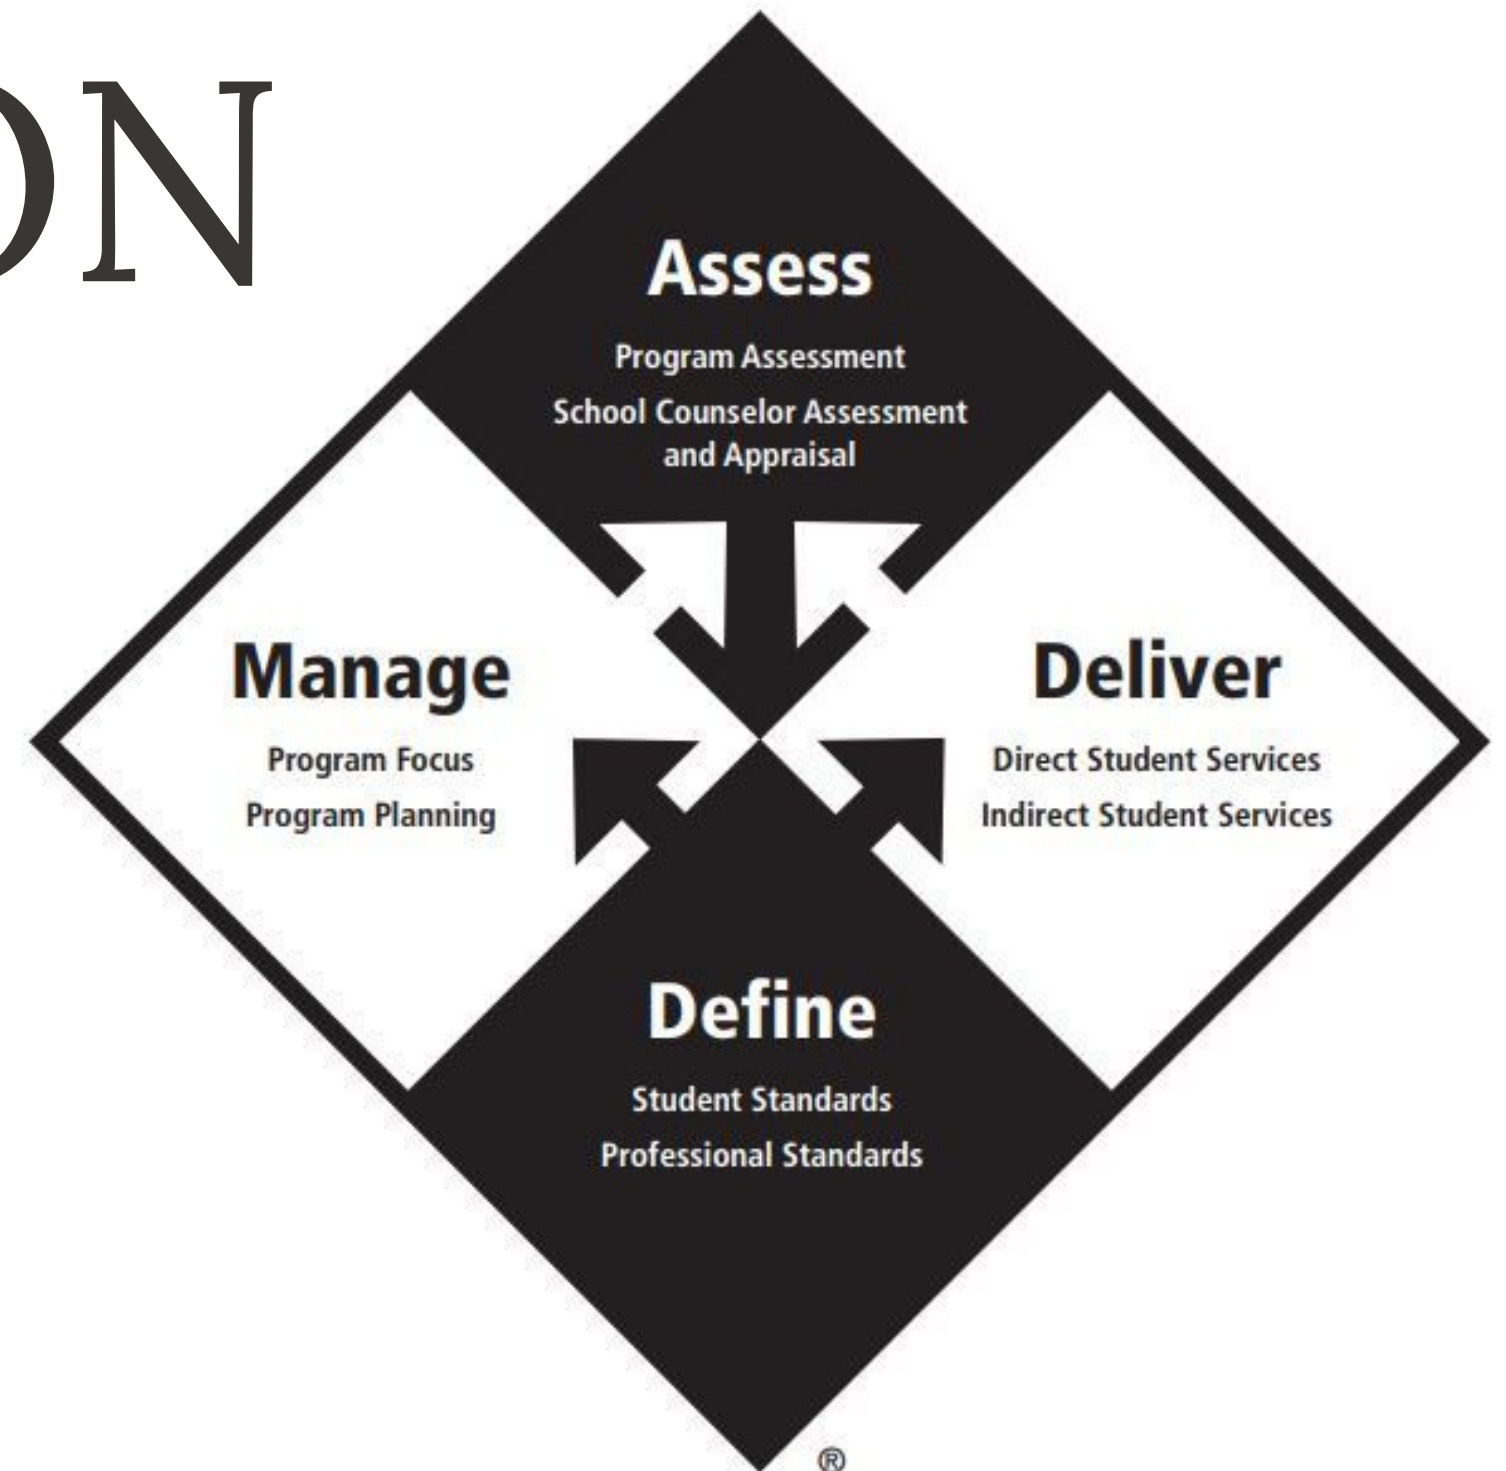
ON

Assess
Program Assessment
School Counselor Assessment and Appraisal

Manage
Program Focus
Program Planning

Deliver
Direct Student Services
Indirect Student Services

Define
Student Standards
Professional Standards

®